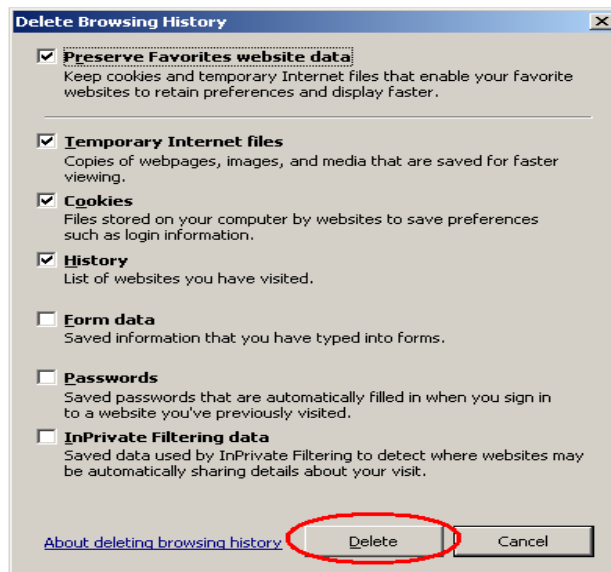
Delete Browsing History

Preserve Favorites website data
Keep cookies and temporary Internet files that enable your favorite websites to retain preferences and display faster.

Temporary Internet files
Copies of webpages, images, and media that are saved for faster viewing.

Cookies
Files stored on your computer by websites to save preferences such as login information.

History
List of websites you have visited.

Form data
Saved information that you have typed into forms.

Passwords
Saved passwords that are automatically filled in when you sign in to a website you've previously visited.

InPrivate Filtering data
Saved data used by InPrivate Filtering to detect where websites may be automatically sharing details about your visit.

About deleting browsing history

Delete

Cancel